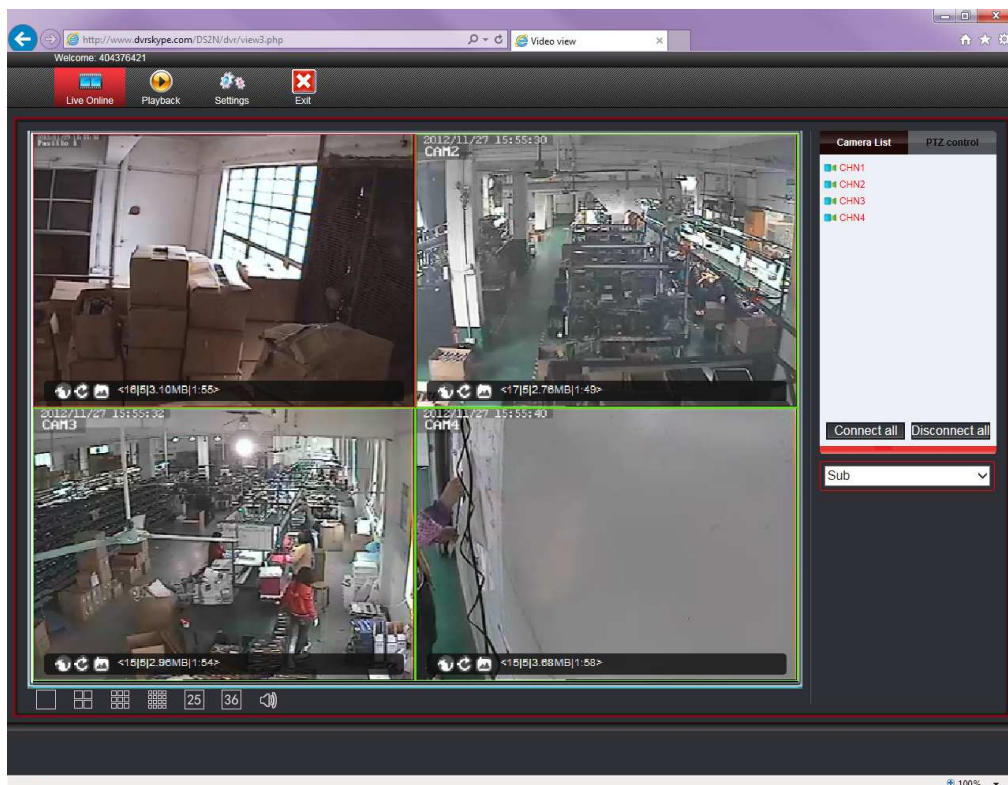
http://www.dvrskype.com/DS2N/dvr/view3.php
Video view
Welcome: 404376421
Live Online
Playback
Settings
Exit

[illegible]
<16|5|3.10MB|1:55>

2012/11/27 15:55:30
CAM2
<17|5|2.76MB|1:49>

2012/11/27 15:55:32
CAM3
<15|5|2.96MB|1:54>

2012/11/27 15:55:40
CAM4
<15|5|3.68MB|1:58>

Camera List
PTZ control
CHN1
CHN2
CHN3
CHN4
Connect all
Disconnect all
Sub

25
36

100%